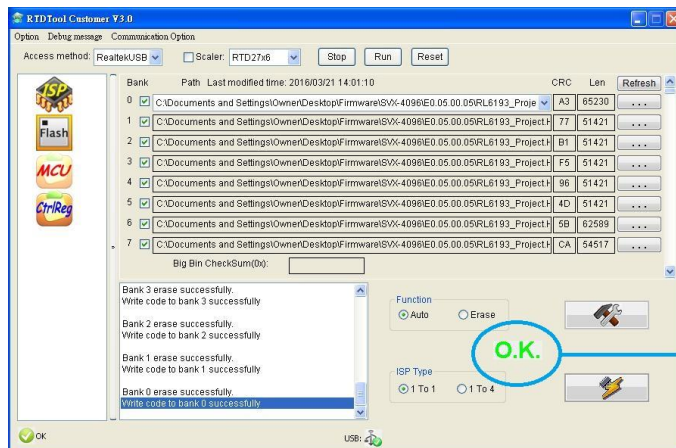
RTDTool Customer V3.0

Option Debug message Commnuication Option

Access method: RealtekUSB Scaler: RTD27x6 Stop Run Reset

ISP
Flash
MCU
CtrlReg

| Bank | Path Last modified time: 2016/03/21 14:01:10 | CRC | Len | Refresh |
|---|---|---|---|---|
| 0 | C:\Documents and Settings\Owner\Desktop\Firmware\SVX-4096\E0.05.00.05\RL6193_Proje | A3 | 65230 | ... |
| 1 | C:\Documents and Settings\Owner\Desktop\Firmware\SVX-4096\E0.05.00.05\RL6193_Project.H | 77 | 51421 | ... |
| 2 | C:\Documents and Settings\Owner\Desktop\Firmware\SVX-4096\E0.05.00.05\RL6193_Project.H | B1 | 51421 | ... |
| 3 | C:\Documents and Settings\Owner\Desktop\Firmware\SVX-4096\E0.05.00.05\RL6193_Project.H | F5 | 51421 | ... |
| 4 | C:\Documents and Settings\Owner\Desktop\Firmware\SVX-4096\E0.05.00.05\RL6193_Project.H | 96 | 51421 | ... |
| 5 | C:\Documents and Settings\Owner\Desktop\Firmware\SVX-4096\E0.05.00.05\RL6193_Project.H | 4D | 51421 | ... |
| 6 | C:\Documents and Settings\Owner\Desktop\Firmware\SVX-4096\E0.05.00.05\RL6193_Project.H | 5B | 62589 | ... |
| 7 | C:\Documents and Settings\Owner\Desktop\Firmware\SVX-4096\E0.05.00.05\RL6193_Project.H | CA | 54517 | ... |

Big Bin CheckSum(0x):

Bank 3 erase successfully.
Write code to bank 3 successfully

Bank 2 erase successfully.
Write code to bank 2 successfully

Bank 1 erase successfully.
Write code to bank 1 successfully

Bank 0 erase successfully.
Write code to bank 0 successfully

Function
Auto Erase

O.K.

ISP Type
1 To 1 1 To 4

OK

USB: